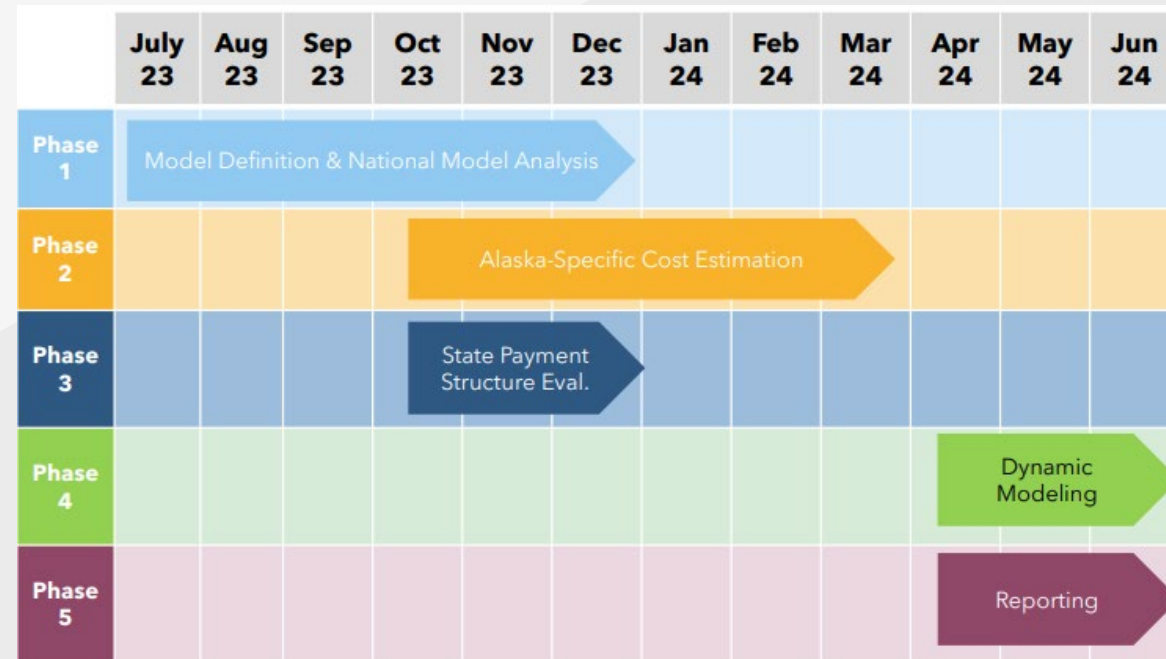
| | July 23 | Aug 23 | Sep 23 | Oct 23 | Nov 23 | Dec 23 | Jan 24 | Feb 24 | Mar 24 | Apr 24 | May 24 | Jun 24 |
|---|---|---|---|---|---|---|---|---|---|---|---|---|
| Phase 1 | Model Definition & National Model Analysis | | | | | | | | | | | |
| Phase 2 | | | | Alaska-Specific Cost Estimation | | | | | | | | |
| Phase 3 | | | | State Payment Structure Eval. | | | | | | | | |
| Phase 4 | | | | | | | | | | Dynamic Modeling | | |
| Phase 5 | | | | | | | | | | Reporting | | |